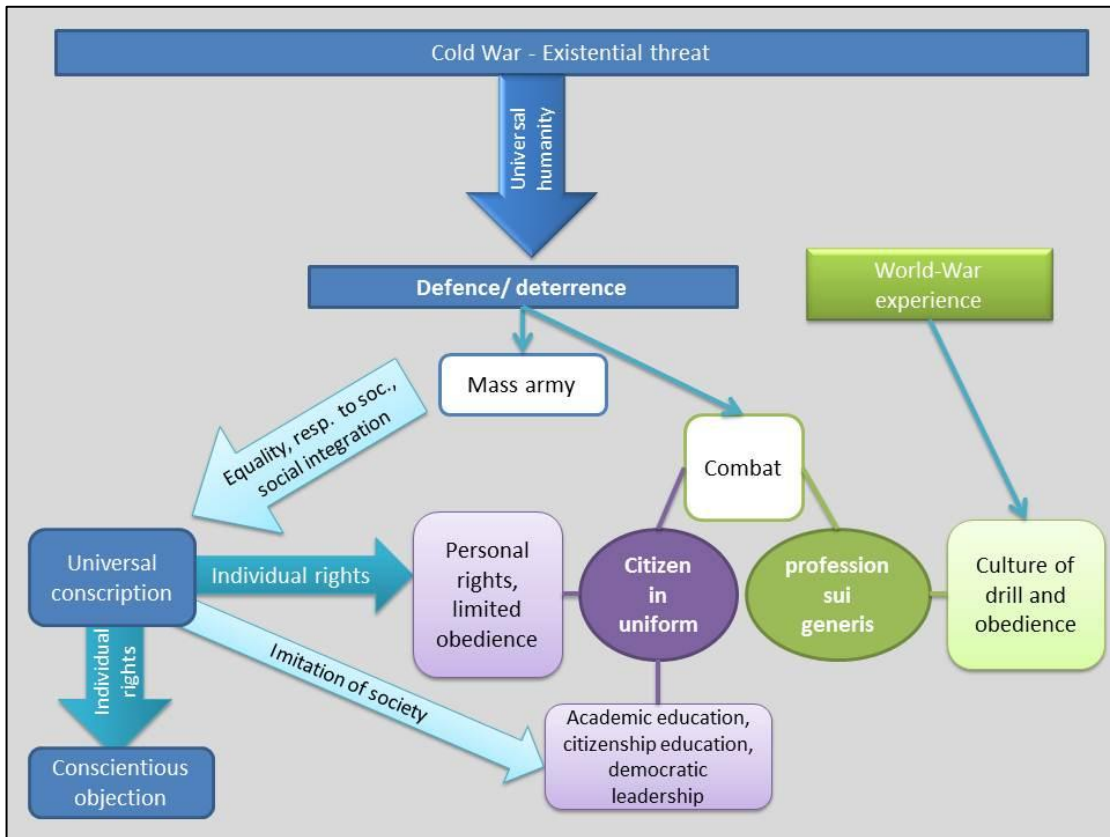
Cold War - Existential threat

Universal humanity

Defence/ deterrence

World-War experience

Mass army

Equality, resp. to soc., social integration

Combat

Universal conscription

Individual rights

Personal rights, limited obedience

Citizen in uniform

profession sui generis

Culture of drill and obedience

Individual rights

Imitation of society

Academic education, citizenship education, democratic leadership

Conscientious objection